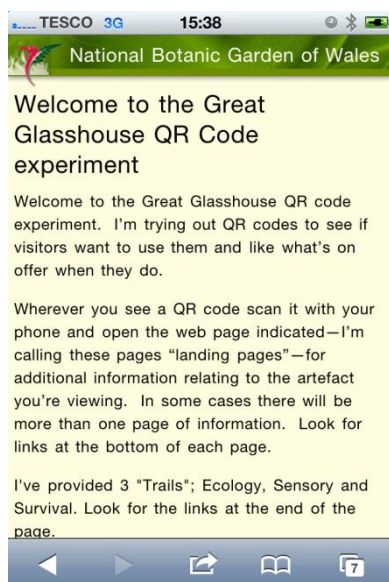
TESCO 3G 15:38

National Botanic Garden of Wales

Welcome to the Great Glasshouse QR Code experiment

Welcome to the Great Glasshouse QR code experiment. I'm trying out QR codes to see if visitors want to use them and like what's on offer when they do.

Wherever you see a QR code scan it with your phone and open the web page indicated—I'm calling these pages "landing pages"—for additional information relating to the artefact you're viewing. In some cases there will be more than one page of information. Look for links at the bottom of each page.

I've provided 3 "Trails"; Ecology, Sensory and Survival. Look for the links at the end of the page.

7